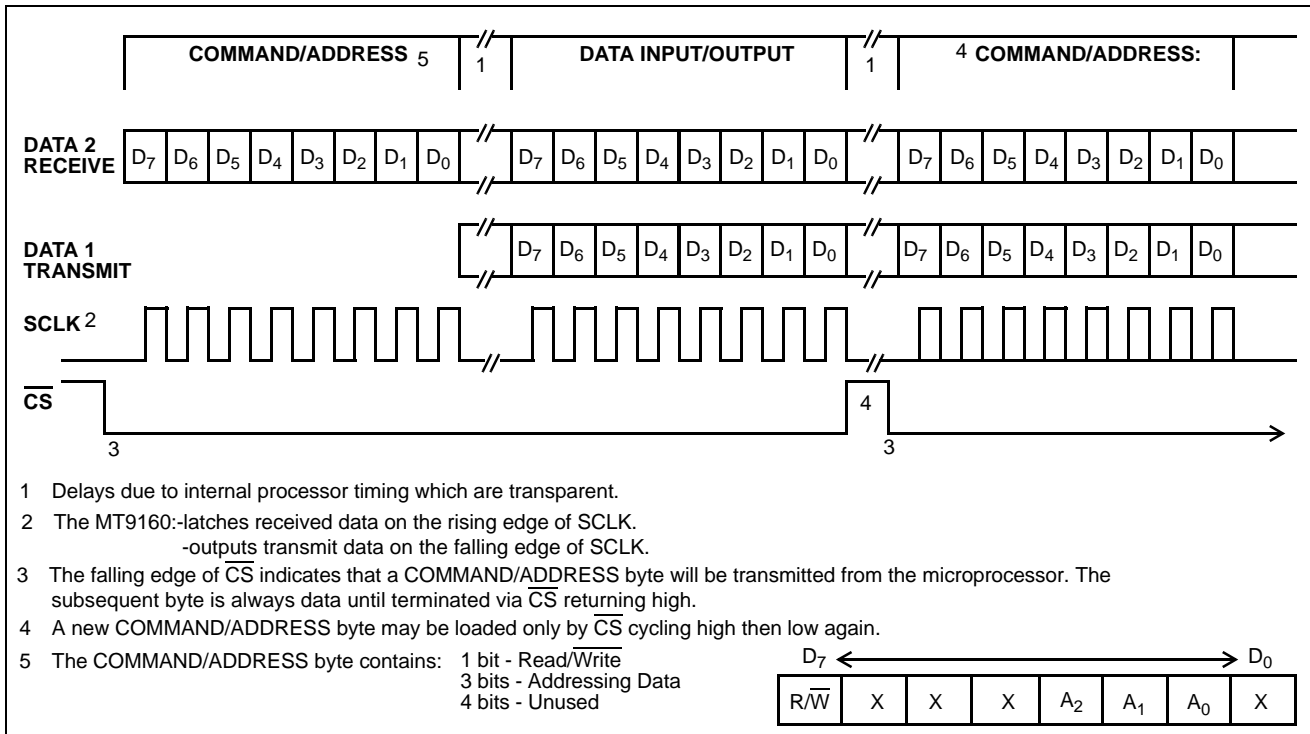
COMMAND/ADDRESS 5

1

DATA INPUT/OUTPUT

1

4 COMMAND/ADDRESS:

DATA 2 RECEIVE

$D_7$ $D_6$ $D_5$ $D_4$ $D_3$ $D_2$ $D_1$ $D_0$ $D_7$ $D_6$ $D_5$ $D_4$ $D_3$ $D_2$ $D_1$ $D_0$ $D_7$ $D_6$ $D_5$ $D_4$ $D_3$ $D_2$ $D_1$ $D_0$

DATA 1 TRANSMIT

$D_7$ $D_6$ $D_5$ $D_4$ $D_3$ $D_2$ $D_1$ $D_0$ $D_7$ $D_6$ $D_5$ $D_4$ $D_3$ $D_2$ $D_1$ $D_0$

SCLK 2

$\overline{CS}$

4

3

3

1 Delays due to internal processor timing which are transparent.

2 The MT9160:-latches received data on the rising edge of SCLK.
-outputs transmit data on the falling edge of SCLK.

3 The falling edge of $\overline{CS}$ indicates that a COMMAND/ADDRESS byte will be transmitted from the microprocessor. The subsequent byte is always data until terminated via $\overline{CS}$ returning high.

4 A new COMMAND/ADDRESS byte may be loaded only by $\overline{CS}$ cycling high then low again.

5 The COMMAND/ADDRESS byte contains: 1 bit - Read/$\overline{Write}$
3 bits - Addressing Data
4 bits - Unused

$D_7$ $D_0$

| $R/\overline{W}$ | X | X | X | $A_2$ | $A_1$ | $A_0$ | X |
|---|---|---|---|---|---|---|---|